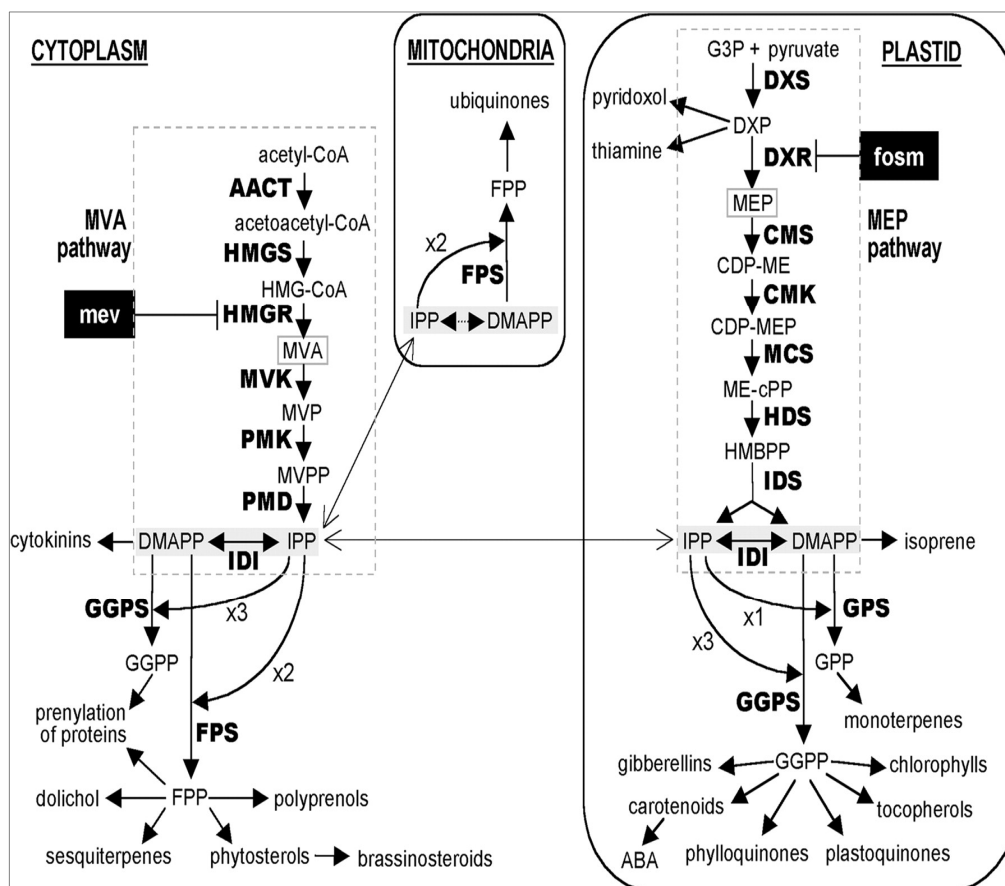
CYTOPLASM

MITOCHONDRIA

PLASTID

ubiquinones

FPP

x2

FPS

IPP DMAPP

MVA pathway

acetyl-CoA

AACT

acetoacetyl-CoA

HMGS

HMG-CoA

mev

HMGR

MVA

MVK

MVP

PMK

MVPP

PMD

cytokinins

DMAPP

IDI

IPP

GGPS

x3

GGPP

x2

prenylation of proteins

FPS

dolichol

FPP

polyprenols

sesquiterpenes

phytosterols

brassinosteroids

G3P + pyruvate

DXS

pyridoxol

DXP

thiamine

DXR

fosm

MEP

MEP pathway

CMS

CDP-ME

CMK

CDP-MEP

MCS

ME-cPP

HDS

HMBPP

IDS

IPP

IDI

DMAPP

isoprene

x1

GPS

x3

GPP

GGPS

monoterpenes

gibberellins

GGPP

chlorophylls

carotenoids

tocopherols

ABA

phylloquinones

plastoquinones